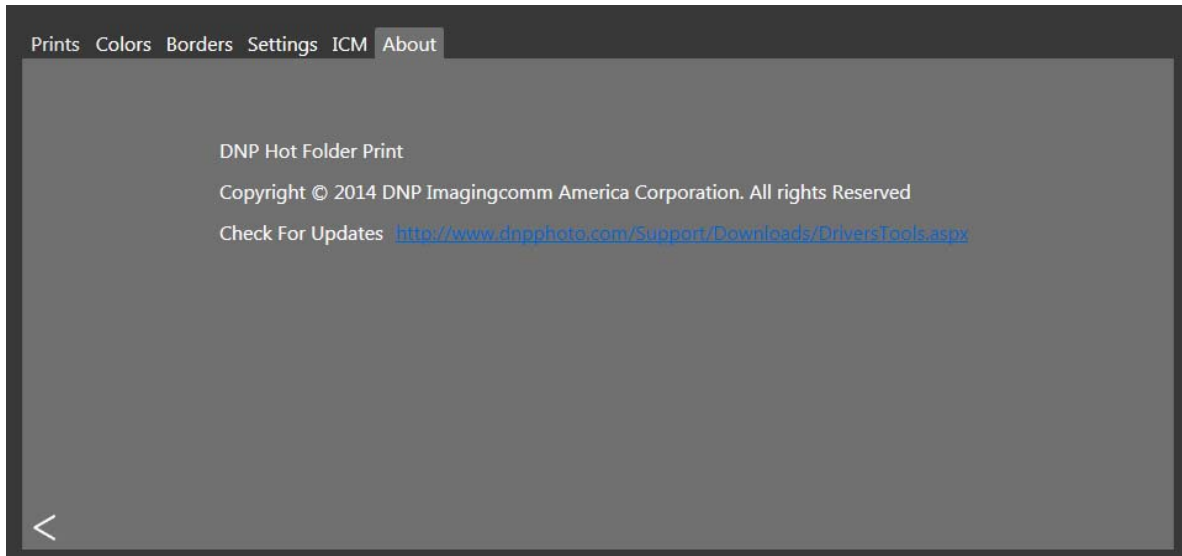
Prints Colors Borders Settings ICM About

DNP Hot Folder Print

Copyright © 2014 DNP Imagingcomm America Corporation. All rights Reserved

Check For Updates http://www.dnpphoto.com/Support/Downloads/DriversTools.aspx

<